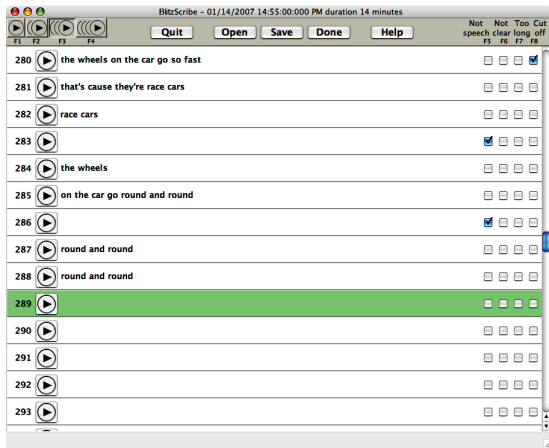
BlitzScribe - 01/14/2007 14:55:00:000 PM duration 14 minutes

F1 F2 F3 F4

Quit Open Save Done Help

Not speech F5 Not clear F6 Too long F7 Cut off F8

280 the wheels on the car go so fast

281 that's cause they're race cars

282 race cars

283

284 the wheels

285 on the car go round and round

286

287 round and round

288 round and round

289

290

291

292

293